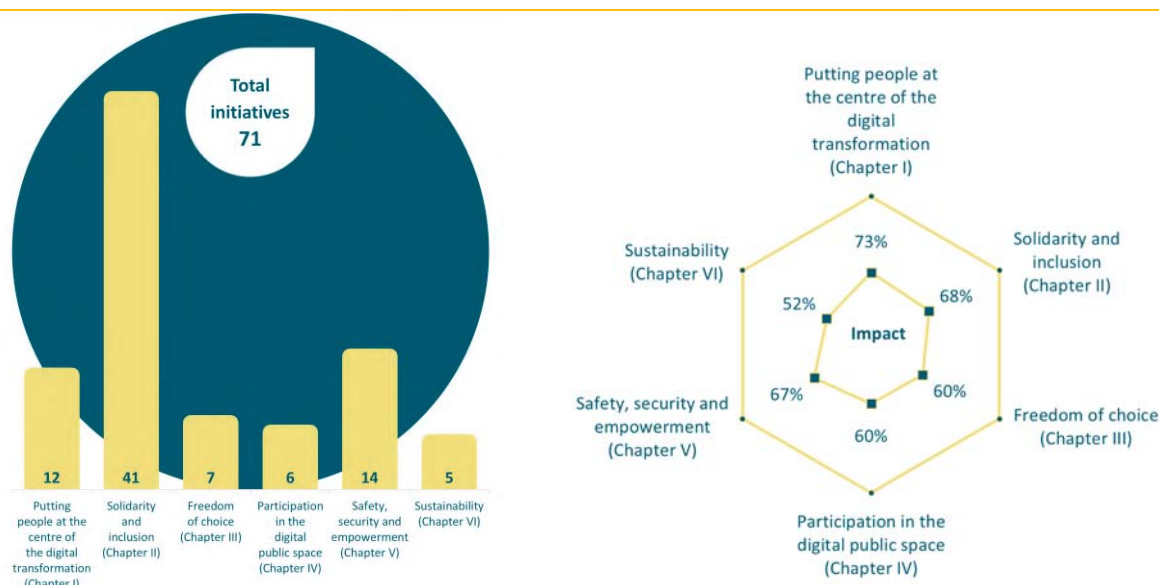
Total initiatives 71

12
41
7
6
14
5

Putting people at the centre of the digital transformation (Chapter I)

Solidarity and inclusion (Chapter II)

Freedom of choice (Chapter III)

Participation in the digital public space (Chapter IV)

Safety, security and empowerment (Chapter V)

Sustainability (Chapter VI)

Putting people at the centre of the digital transformation (Chapter I)

Solidarity and inclusion (Chapter II)

Freedom of choice (Chapter III)

Participation in the digital public space (Chapter IV)

Safety, security and empowerment (Chapter V)

Sustainability (Chapter VI)

73%
68%
60%
60%
67%
52%

Impact